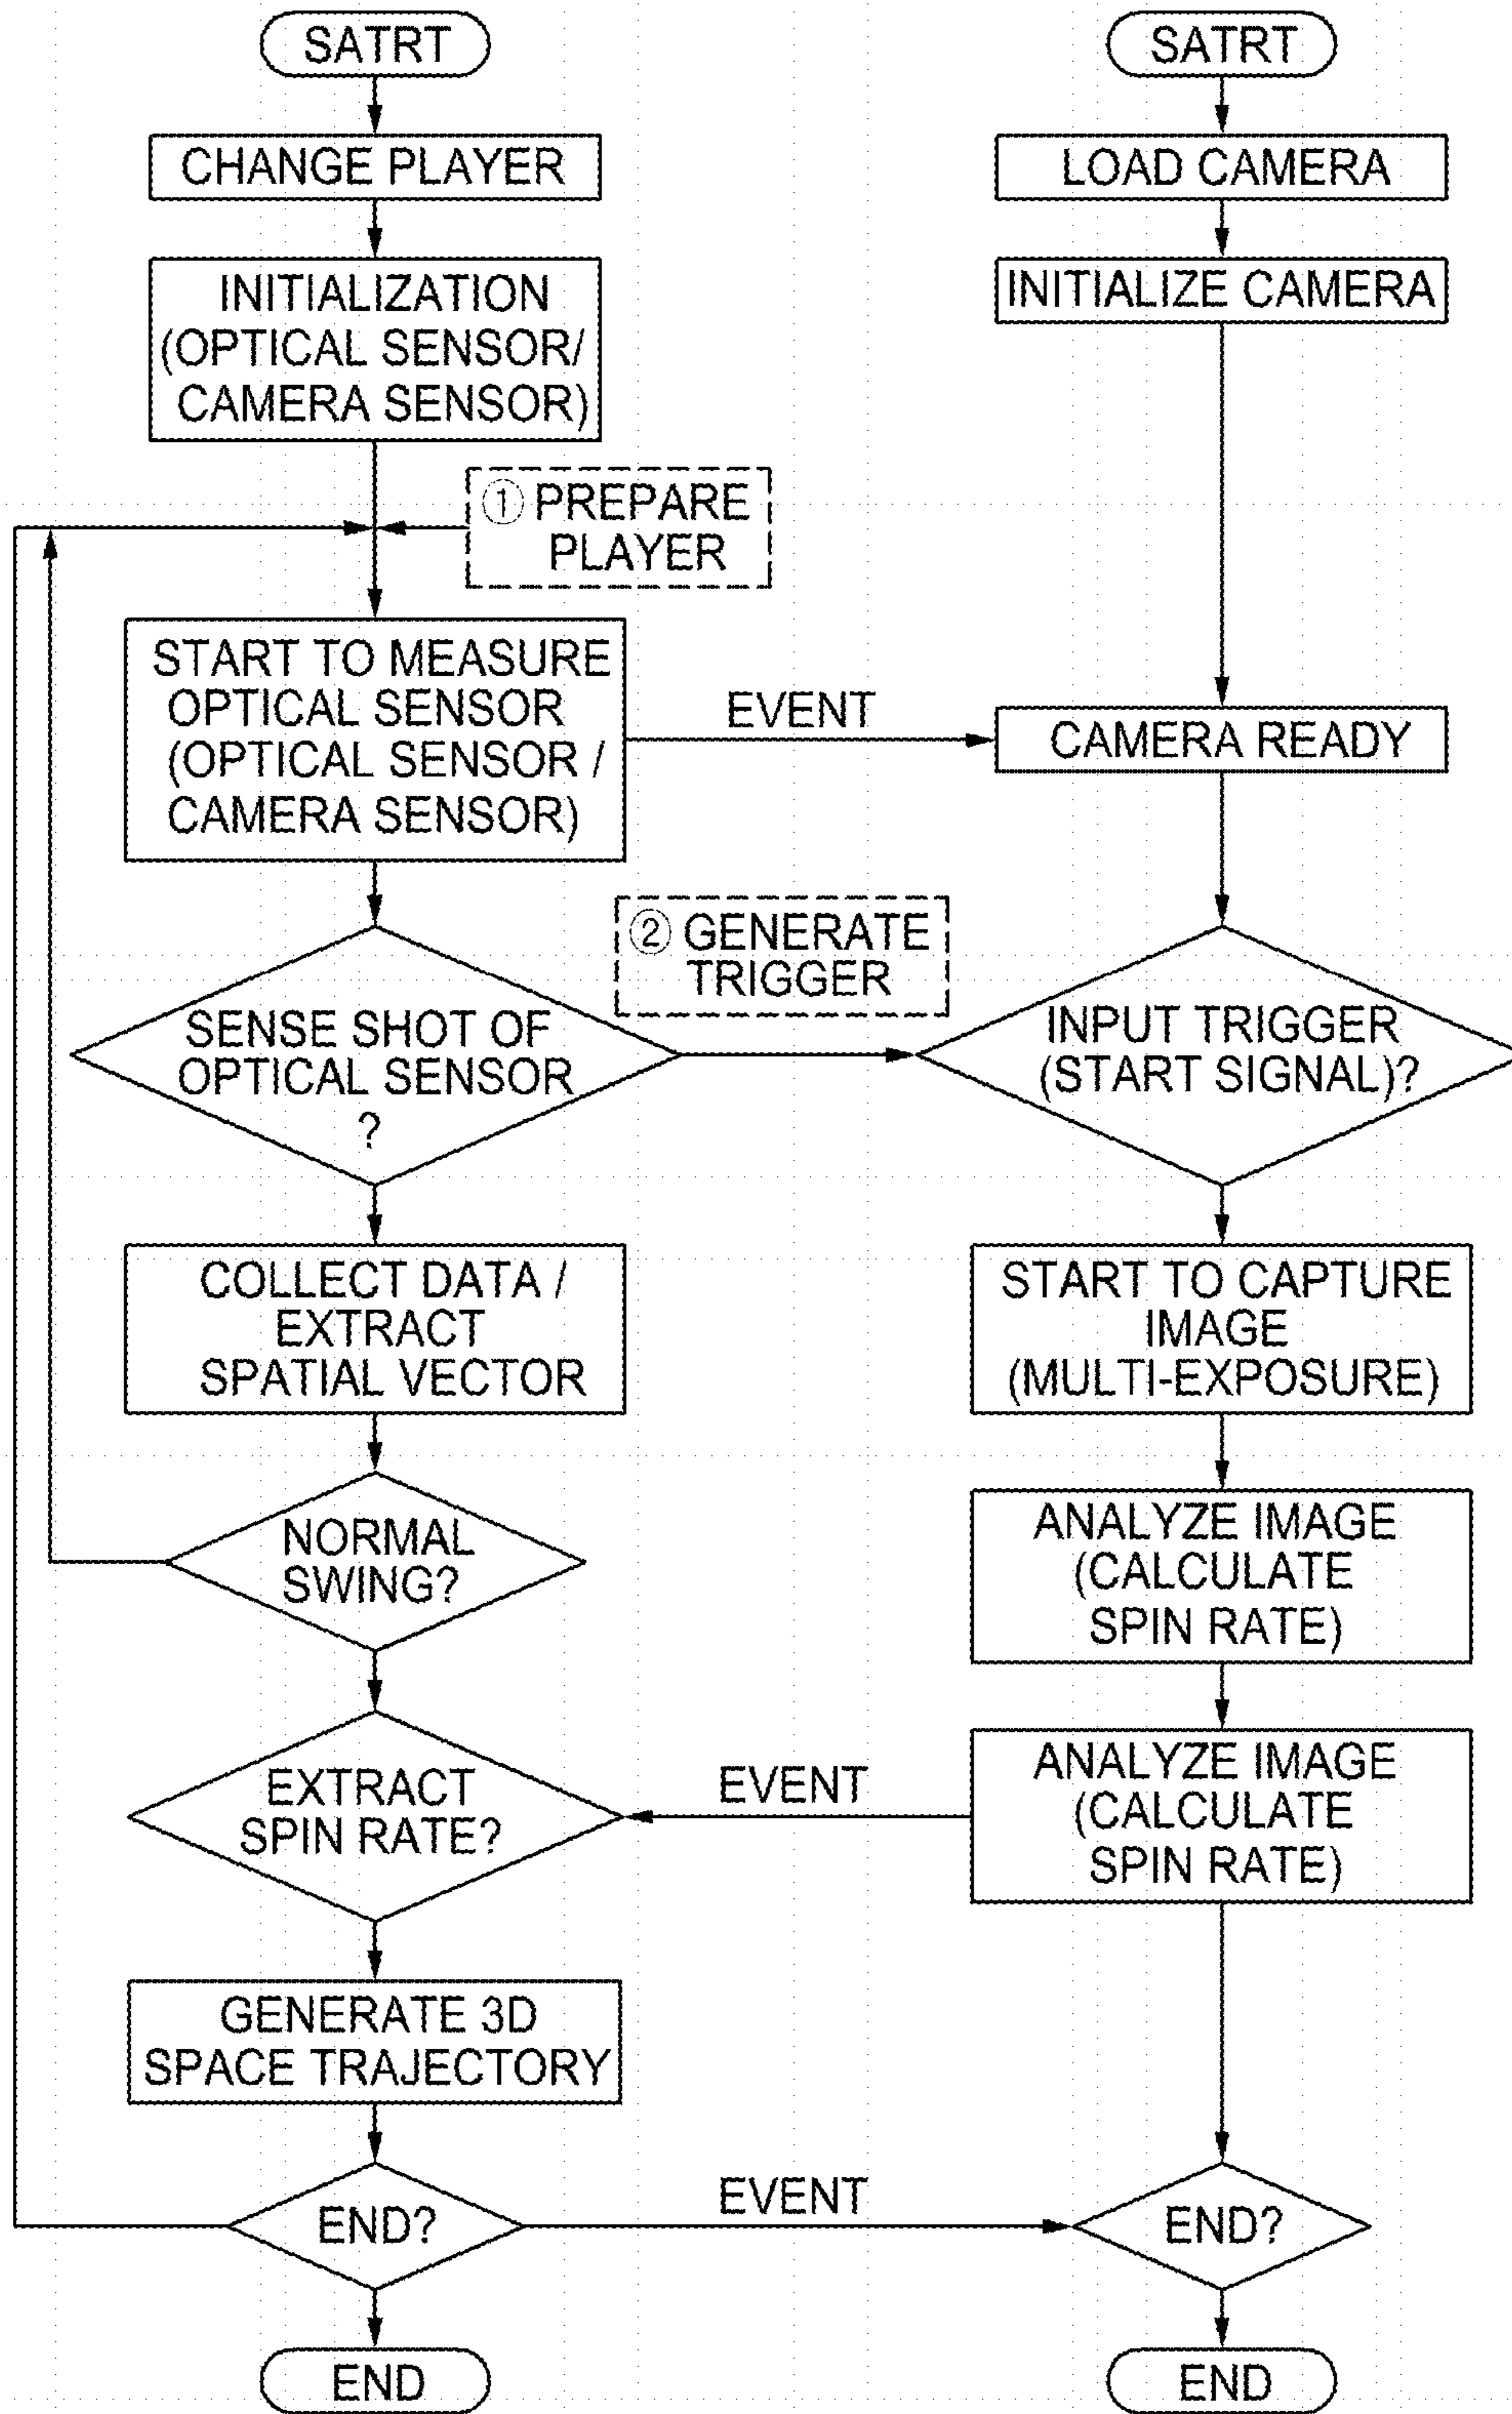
SATRT

CHANGE PLAYER

INITIALIZATION (OPTICAL SENSOR/ CAMERA SENSOR)

① PREPARE PLAYER

START TO MEASURE OPTICAL SENSOR (OPTICAL SENSOR / CAMERA SENSOR)

EVENT

② GENERATE TRIGGER

SENSE SHOT OF OPTICAL SENSOR ?

COLLECT DATA / EXTRACT SPATIAL VECTOR

NORMAL SWING?

EXTRACT SPIN RATE?

EVENT

GENERATE 3D SPACE TRAJECTORY

END?

EVENT

END

SATRT

LOAD CAMERA

INITIALIZE CAMERA

CAMERA READY

INPUT TRIGGER (START SIGNAL)?

START TO CAPTURE IMAGE (MULTI-EXPOSURE)

ANALYZE IMAGE (CALCULATE SPIN RATE)

ANALYZE IMAGE (CALCULATE SPIN RATE)

END?

END